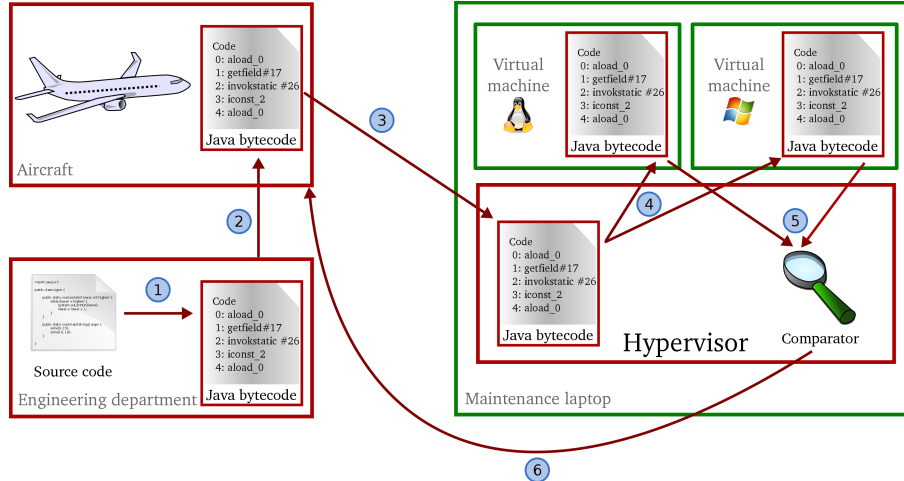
Code
0: aload_0
1: getfield#17
2: invokstatic #26
3: iconst_2
4: aload_0
Java bytecode

Aircraft

3

Virtual machine

Code
0: aload_0
1: getfield#17
2: invokstatic #26
3: iconst_2
4: aload_0
Java bytecode

Virtual machine

Code
0: aload_0
1: getfield#17
2: invokstatic #26
3: iconst_2
4: aload_0
Java bytecode

2

4

5

Code
0: aload_0
1: getfield#17
2: invokstatic #26
3: iconst_2
4: aload_0
Java bytecode

Hypervisor

Comparator

1

Code
0: aload_0
1: getfield#17
2: invokstatic #26
3: iconst_2
4: aload_0
Java bytecode

Source code

Engineering department

Maintenance laptop

6